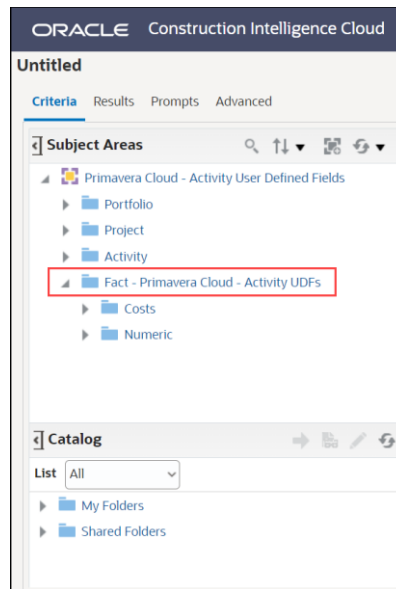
ORACLE Construction Intelligence Cloud

Untitled

Criteria Results Prompts Advanced

Subject Areas

Primavera Cloud - Activity User Defined Fields

Portfolio

Project

Activity

Fact - Primavera Cloud - Activity UDFs

Costs

Numeric

Catalog

List All

My Folders

Shared Folders